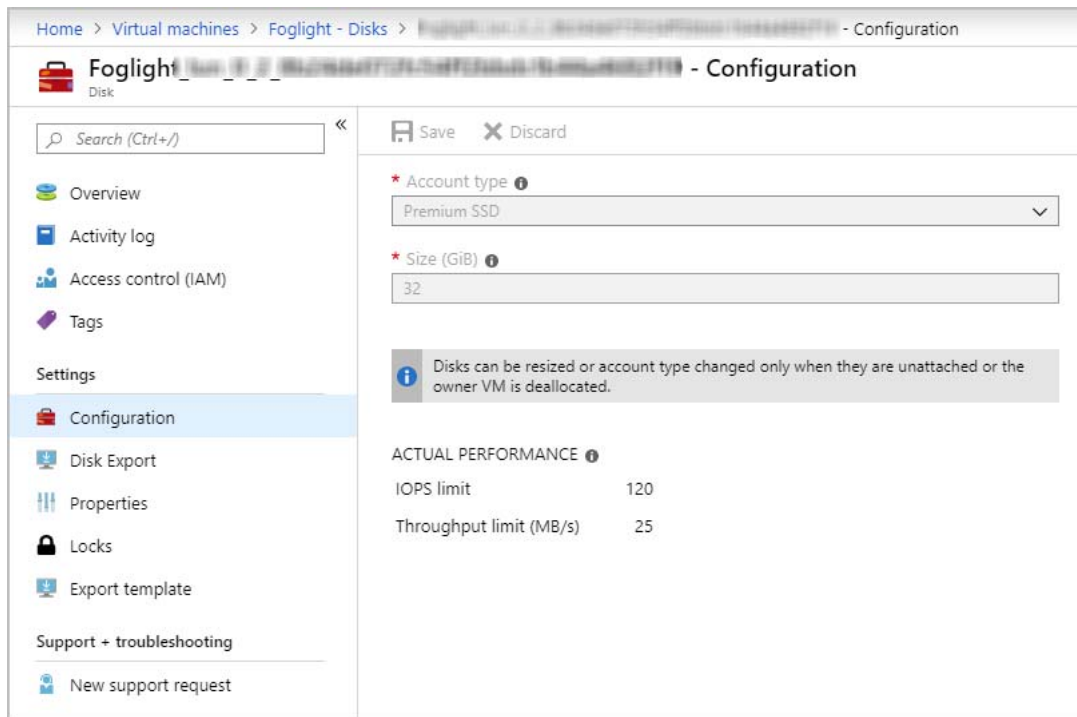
Home > Virtual machines > Foglight - Disks > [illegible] - Configuration

Foglight_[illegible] - Configuration
Disk

Search (Ctrl+/)

«

Overview
Activity log
Access control (IAM)
Tags

Settings
Configuration
Disk Export
Properties
Locks
Export template

Support + troubleshooting
New support request

Save  Discard

* Account type
Premium SSD

* Size (GiB)
32

Disks can be resized or account type changed only when they are unattached or the owner VM is deallocated.

ACTUAL PERFORMANCE

| | |
|---|---|
| IOPS limit | 120 |
| Throughput limit (MB/s) | 25 |